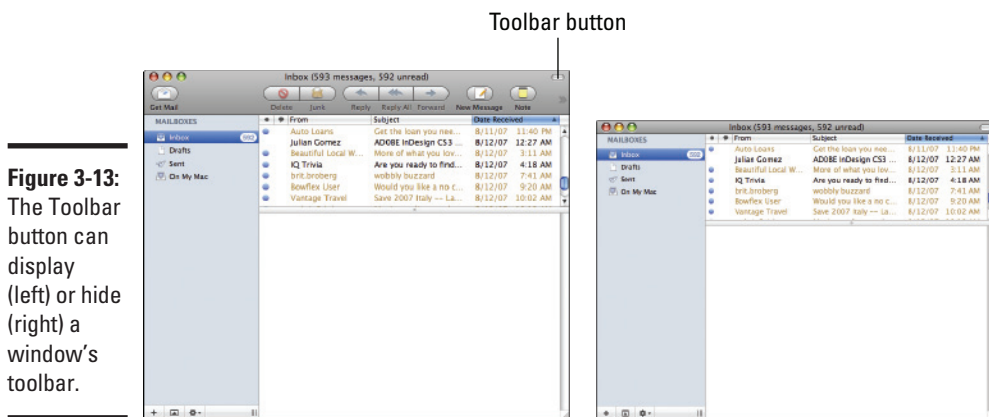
Toolbar button

Figure 3-13: The Toolbar button can display (left) or hide (right) a window's toolbar.

Inbox (593 messages, 592 unread)

Get Mail

Delete Junk Reply Reply All Forward New Message Note

MAILBOXES

Inbox 592

Drafts

Sent

On My Mac

| From | Subject | Date Received |
|---|---|---|
| Auto Loans | Get the loan you nee... | 8/11/07 11:40 PM |
| Julian Gomez | ADOBE InDesign CS3 ... | 8/12/07 12:27 AM |
| Beautiful Local W... | More of what you lov... | 8/12/07 3:11 AM |
| IQ Trivia | Are you ready to find... | 8/12/07 4:18 AM |
| brit.broberg | wobbly buzzard | 8/12/07 7:41 AM |
| Bowflex User | Would you like a no c... | 8/12/07 9:20 AM |
| Vantage Travel | Save 2007 Italy -- La... | 8/12/07 10:02 AM |

Inbox (593 messages, 592 unread)

MAILBOXES

Inbox 592

Drafts

Sent

On My Mac

| From | Subject | Date Received |
|---|---|---|
| Auto Loans | Get the loan you nee... | 8/11/07 11:40 PM |
| Julian Gomez | ADOBE InDesign CS3 ... | 8/12/07 12:27 AM |
| Beautiful Local W... | More of what you lov... | 8/12/07 3:11 AM |
| IQ Trivia | Are you ready to find... | 8/12/07 4:18 AM |
| brit.broberg | wobbly buzzard | 8/12/07 7:41 AM |
| Bowflex User | Would you like a no c... | 8/12/07 9:20 AM |
| Vantage Travel | Save 2007 Italy -- La... | 8/12/07 10:02 AM |